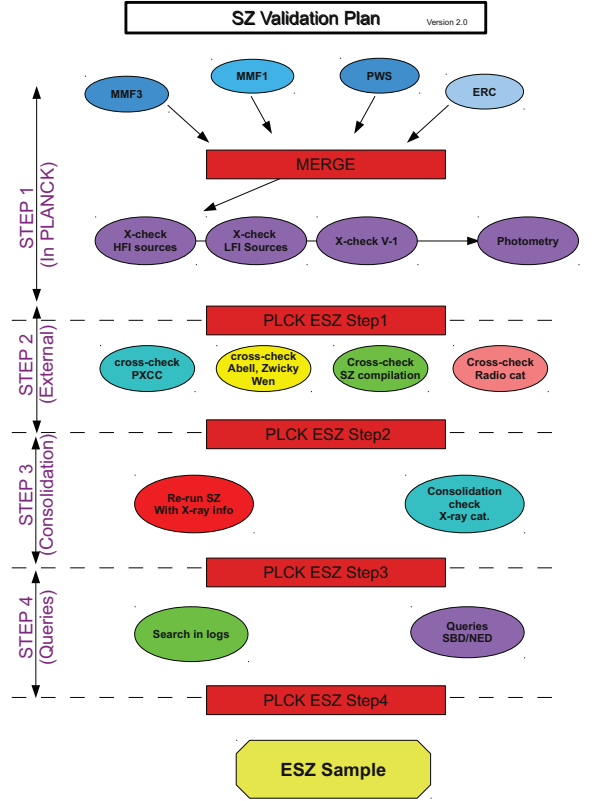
SZ Validation Plan Version 2.0

STEP 1 (In PLANCK)

MMF3
MMF1
PWS
ERC

MERGE

X-check HFI sources
X-check LFI Sources
X-check V-1
Photometry

PLCK ESZ Step1

STEP 2 (External)

cross-check PXCC
cross-check Abell, Zwicky Wen
Cross-check SZ compilation
Cross-check Radio cat

PLCK ESZ Step2

STEP 3 (Consolidation)

Re-run SZ With X-ray info
Consolidation check X-ray cat.

PLCK ESZ Step3

STEP 4 (Queries)

Search in logs
Queries SBD/NED

PLCK ESZ Step4

ESZ Sample